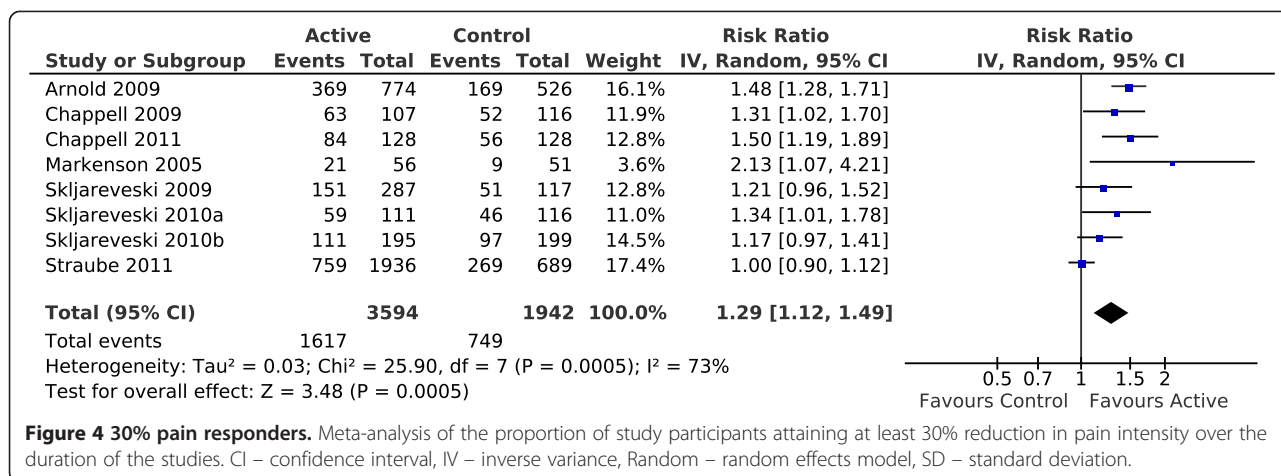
| Study or Subgroup | Active Events | Active Total | Control Events | Control Total | Weight | Risk Ratio IV, Random, 95% CI |
|---|---|---|---|---|---|---|
| Arnold 2009 | 369 | 774 | 169 | 526 | 16.1% | 1.48 [1.28, 1.71] |
| Chappell 2009 | 63 | 107 | 52 | 116 | 11.9% | 1.31 [1.02, 1.70] |
| Chappell 2011 | 84 | 128 | 56 | 128 | 12.8% | 1.50 [1.19, 1.89] |
| Markenson 2005 | 21 | 56 | 9 | 51 | 3.6% | 2.13 [1.07, 4.21] |
| Skljareveski 2009 | 151 | 287 | 51 | 117 | 12.8% | 1.21 [0.96, 1.52] |
| Skljareveski 2010a | 59 | 111 | 46 | 116 | 11.0% | 1.34 [1.01, 1.78] |
| Skljareveski 2010b | 111 | 195 | 97 | 199 | 14.5% | 1.17 [0.97, 1.41] |
| Straube 2011 | 759 | 1936 | 269 | 689 | 17.4% | 1.00 [0.90, 1.12] |
| **Total (95% CI)** | | **3594** | | **1942** | **100.0%** | **1.29 [1.12, 1.49]** |
| Total events | 1617 | | 749 | | | |

Heterogeneity: Tau² = 0.03; Chi² = 25.90, df = 7 (P = 0.0005); I² = 73%
Test for overall effect: Z = 3.48 (P = 0.0005)

Risk Ratio
IV, Random, 95% CI

0.5 0.7 1 1.5 2
Favours Control Favours Active

**Figure 4 30% pain responders.** Meta-analysis of the proportion of study participants attaining at least 30% reduction in pain intensity over the duration of the studies. CI – confidence interval, IV – inverse variance, Random – random effects model, SD – standard deviation.